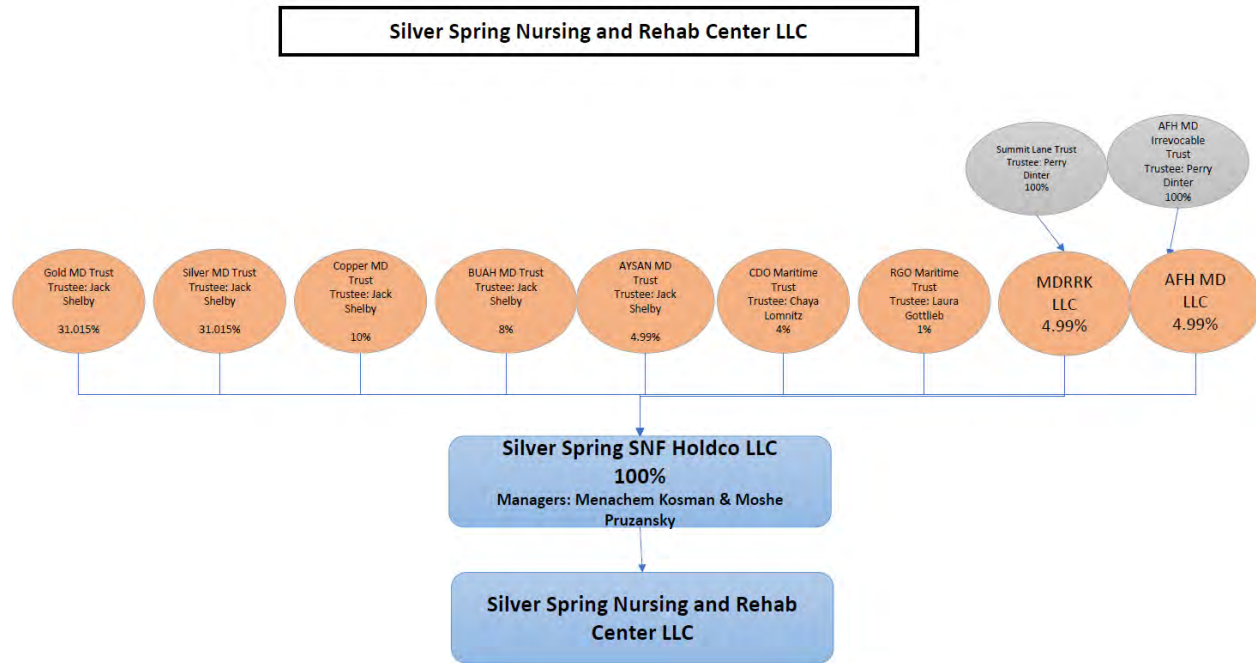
Silver Spring Nursing and Rehab Center LLC

Summit Lane Trust
Trustee: Perry Dinter
100%

AFH MD Irrevocable Trust
Trustee: Perry Dinter
100%

Gold MD Trust
Trustee: Jack Shelby
31.015%

Silver MD Trust
Trustee: Jack Shelby
31.015%

Copper MD Trust
Trustee: Jack Shelby
10%

BUAH MD Trust
Trustee: Jack Shelby
8%

AYSAN MD Trust
Trustee: Jack Shelby
4.99%

CDO Maritime Trust
Trustee: Chaya Lomnitz
4%

RGO Maritime Trust
Trustee: Laura Gottlieb
1%

MDRRK LLC
4.99%

AFH MD LLC
4.99%

Silver Spring SNF Holdco LLC
100%
Managers: Menachem Kosman & Moshe Pruzansky

Silver Spring Nursing and Rehab Center LLC